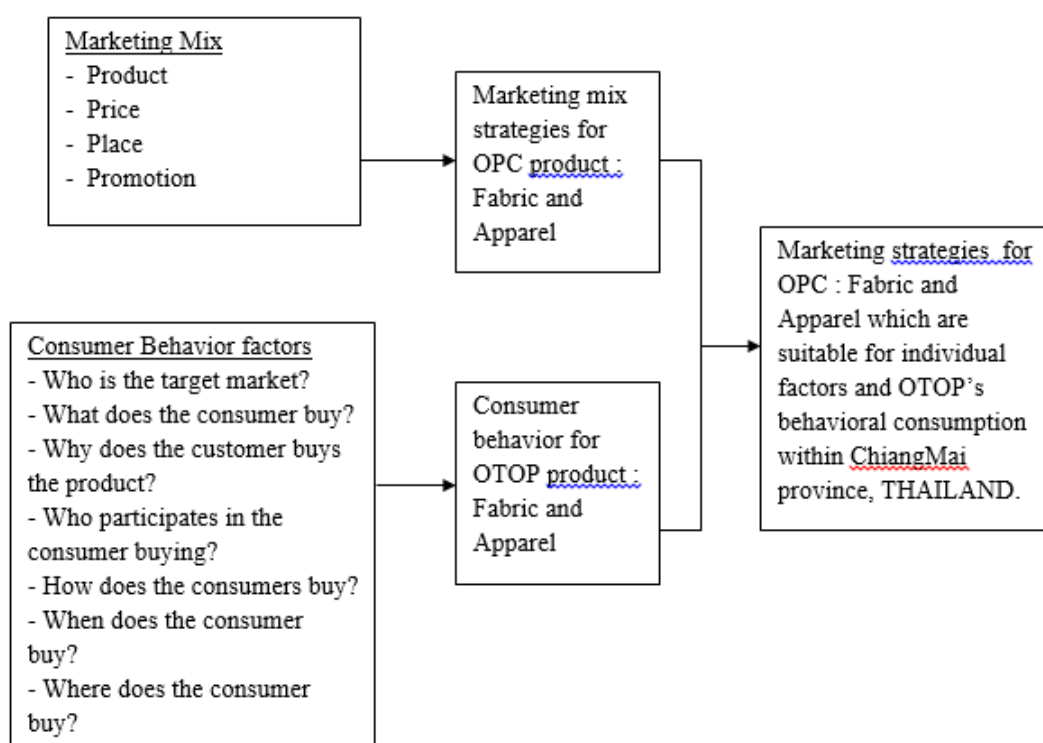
Marketing Mix
- Product
- Price
- Place
- Promotion

Marketing mix strategies for OPC product : Fabric and Apparel

Consumer Behavior factors
- Who is the target market?
- What does the consumer buy?
- Why does the customer buys the product?
- Who participates in the consumer buying?
- How does the consumers buy?
- When does the consumer buy?
- Where does the consumer buy?

Consumer behavior for OTOP product : Fabric and Apparel

Marketing strategies for OPC : Fabric and Apparel which are suitable for individual factors and OTOP's behavioral consumption within ChiangMai province, THAILAND.